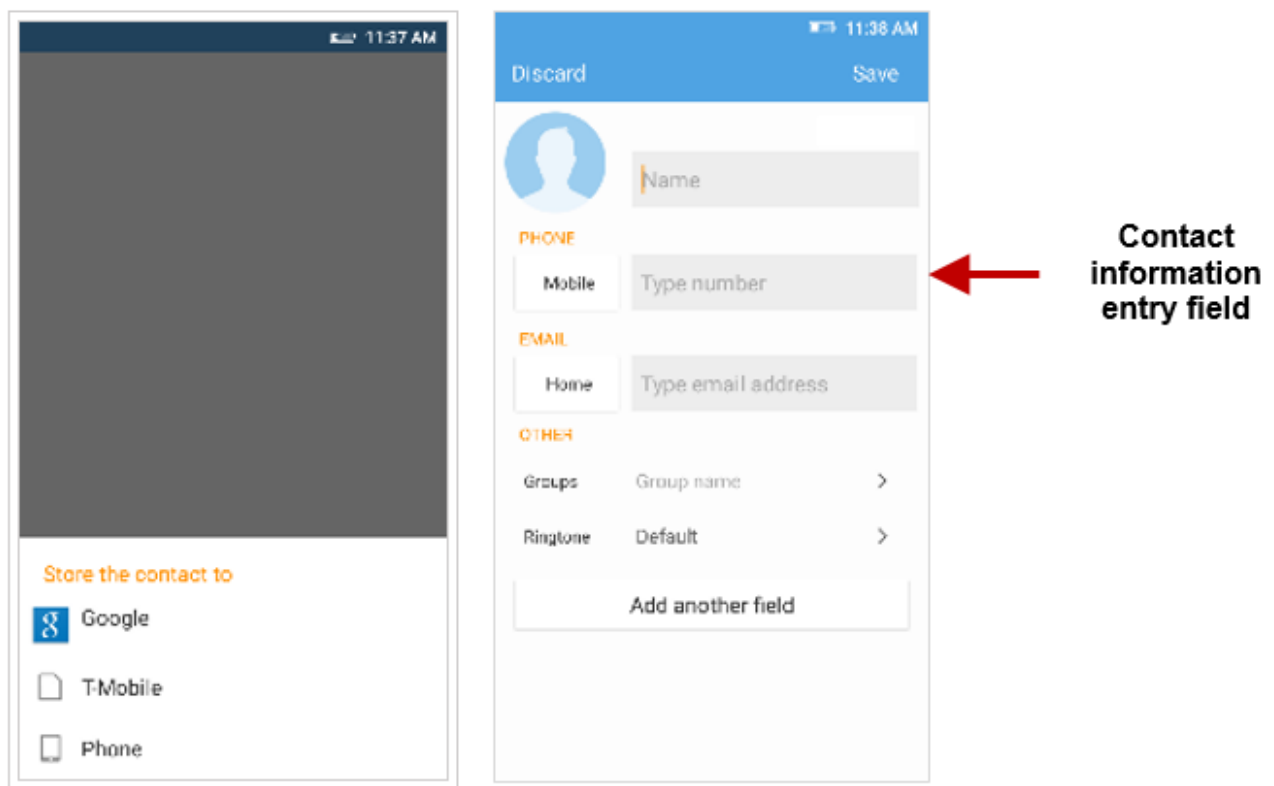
11:37 AM

Store the contact to

g Google

T-Mobile

Phone

11:38 AM

Discard

Save

Name

PHONE

Mobile

Type number

EMAIL

Home

Type email address

OTHER

Groups

Group name

Ringtone

Default

Add another field

Contact information entry field